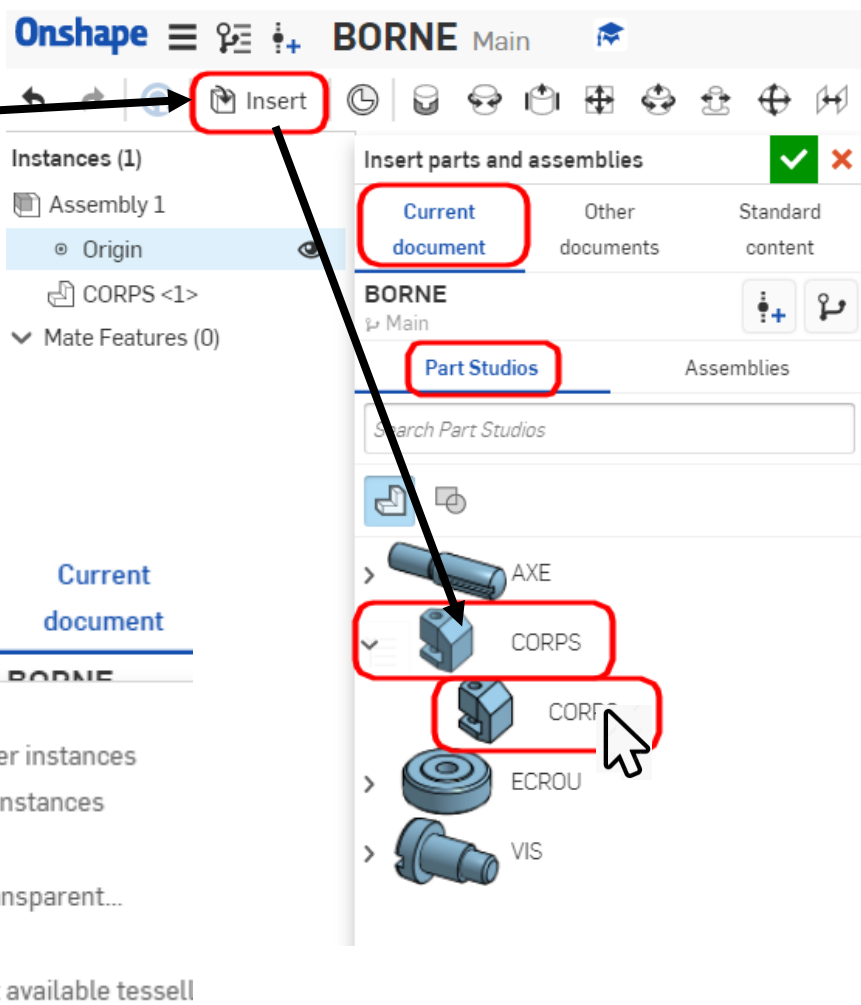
Onshape BORNE Main

Insert

Instances (1)
Assembly 1
Origin
CORPS <1>
Mate Features (0)

Current document
BORNE

er instances
nstances

nsparent...

available tessell

Insert parts and assemblies

Current document
Other documents
Standard content

BORNE
Main

Part Studios
Assemblies

Search Part Studios

AXE
CORPS
CORPS
ECROU
VIS